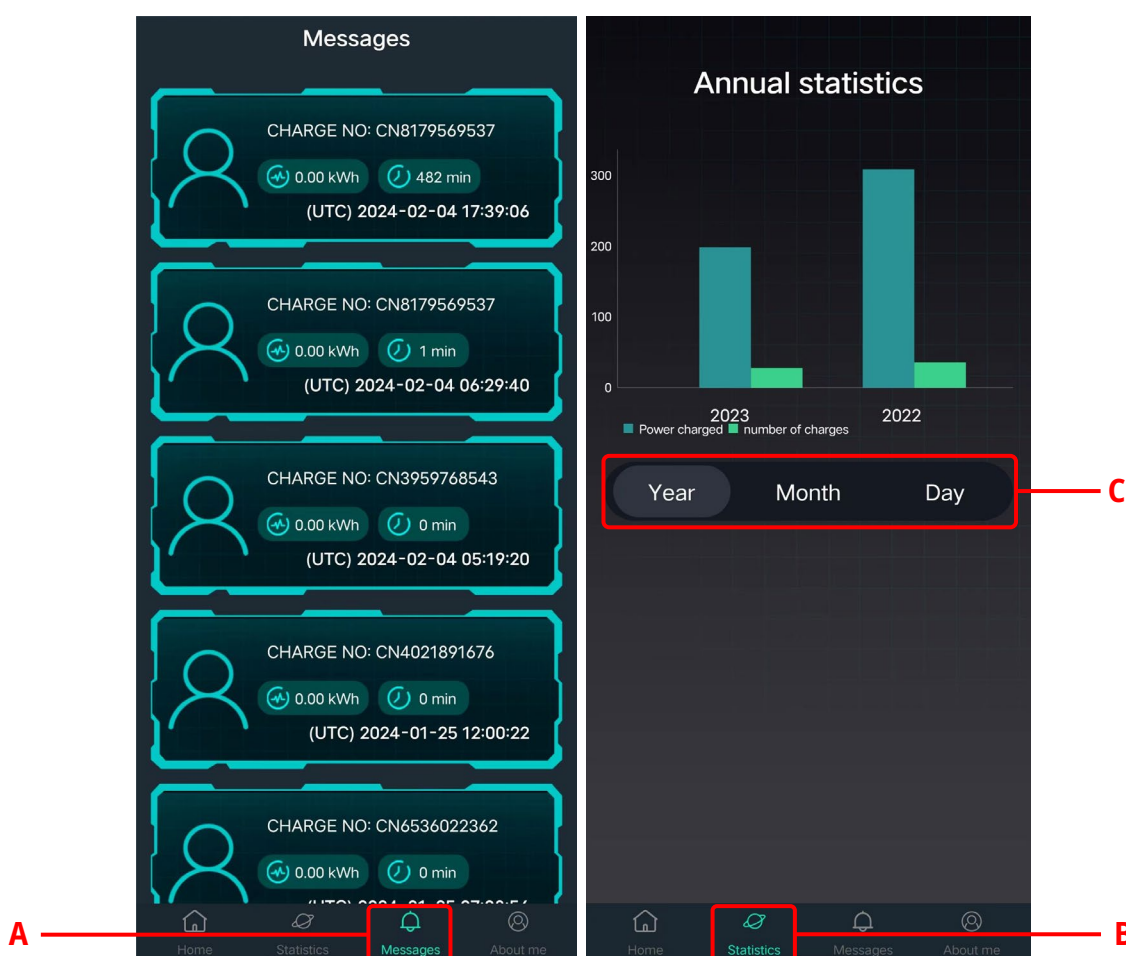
Messages

CHARGE NO: CN8179569537
0.00 kWh 482 min
(UTC) 2024-02-04 17:39:06

CHARGE NO: CN8179569537
0.00 kWh 1 min
(UTC) 2024-02-04 06:29:40

CHARGE NO: CN3959768543
0.00 kWh 0 min
(UTC) 2024-02-04 05:19:20

CHARGE NO: CN4021891676
0.00 kWh 0 min
(UTC) 2024-01-25 12:00:22

CHARGE NO: CN6536022362
0.00 kWh 0 min
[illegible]

Home Statistics Messages About me

A

Annual statistics

300
200
100
0
2023 2022
Power charged number of charges

Year Month Day

C

Home Statistics Messages About me

B